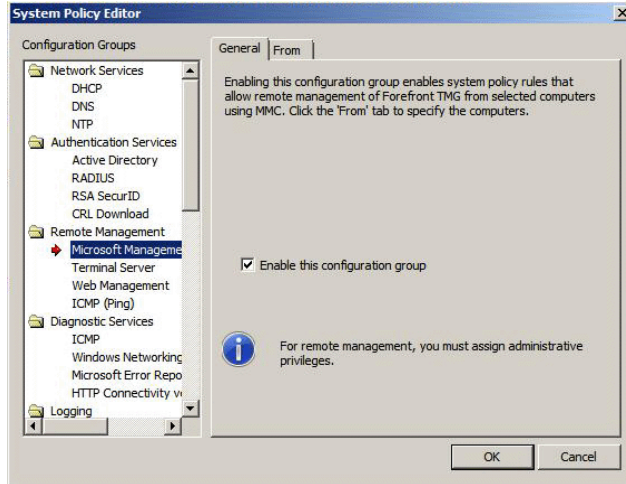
System Policy Editor

Configuration Groups

Network Services
DHCP
DNS
NTP
Authentication Services
Active Directory
RADIUS
RSA SecurID
CRL Download
Remote Management
Microsoft Manageme
Terminal Server
Web Management
ICMP (Ping)
Diagnostic Services
ICMP
Windows Networking
Microsoft Error Repo
HTTP Connectivity v
Logging

General | From

Enabling this configuration group enables system policy rules that allow remote management of Forefront TMG from selected computers using MMC. Click the 'From' tab to specify the computers.

☑ Enable this configuration group

For remote management, you must assign administrative privileges.

OK | Cancel